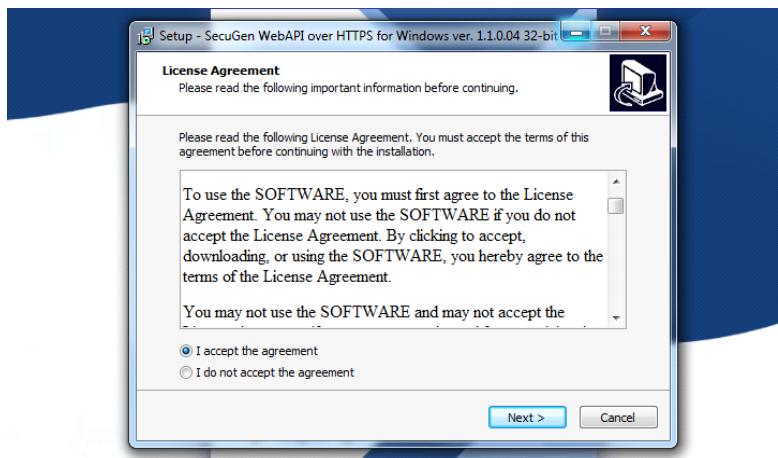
Setup - SecuGen WebAPI over HTTPS for Windows ver. 1.1.0.04 32-bit

License Agreement
Please read the following important information before continuing.

Please read the following License Agreement. You must accept the terms of this agreement before continuing with the installation.

To use the SOFTWARE, you must first agree to the License Agreement. You may not use the SOFTWARE if you do not accept the License Agreement. By clicking to accept, downloading, or using the SOFTWARE, you hereby agree to the terms of the License Agreement.

You may not use the SOFTWARE and may not accept the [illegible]

I accept the agreement
I do not accept the agreement

Next >
Cancel